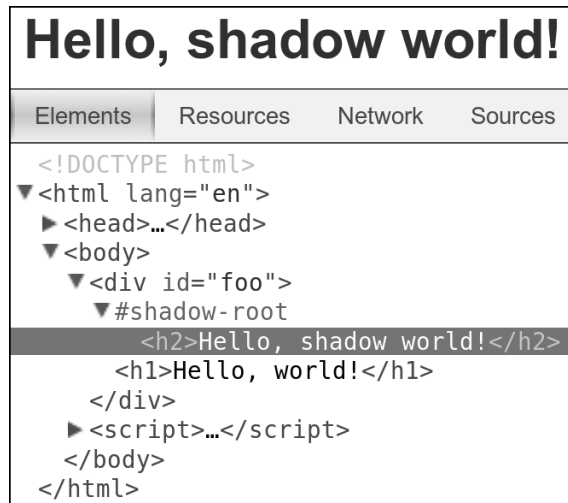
Hello, shadow world!

Elements Resources Network Sources

<!DOCTYPE html>
▼<html lang="en">
►<head>…</head>
▼<body>
▼<div id="foo">
▼#shadow-root
<h2>Hello, shadow world!</h2>
<h1>Hello, world!</h1>
</div>
►<script>…</script>
</body>
</html>